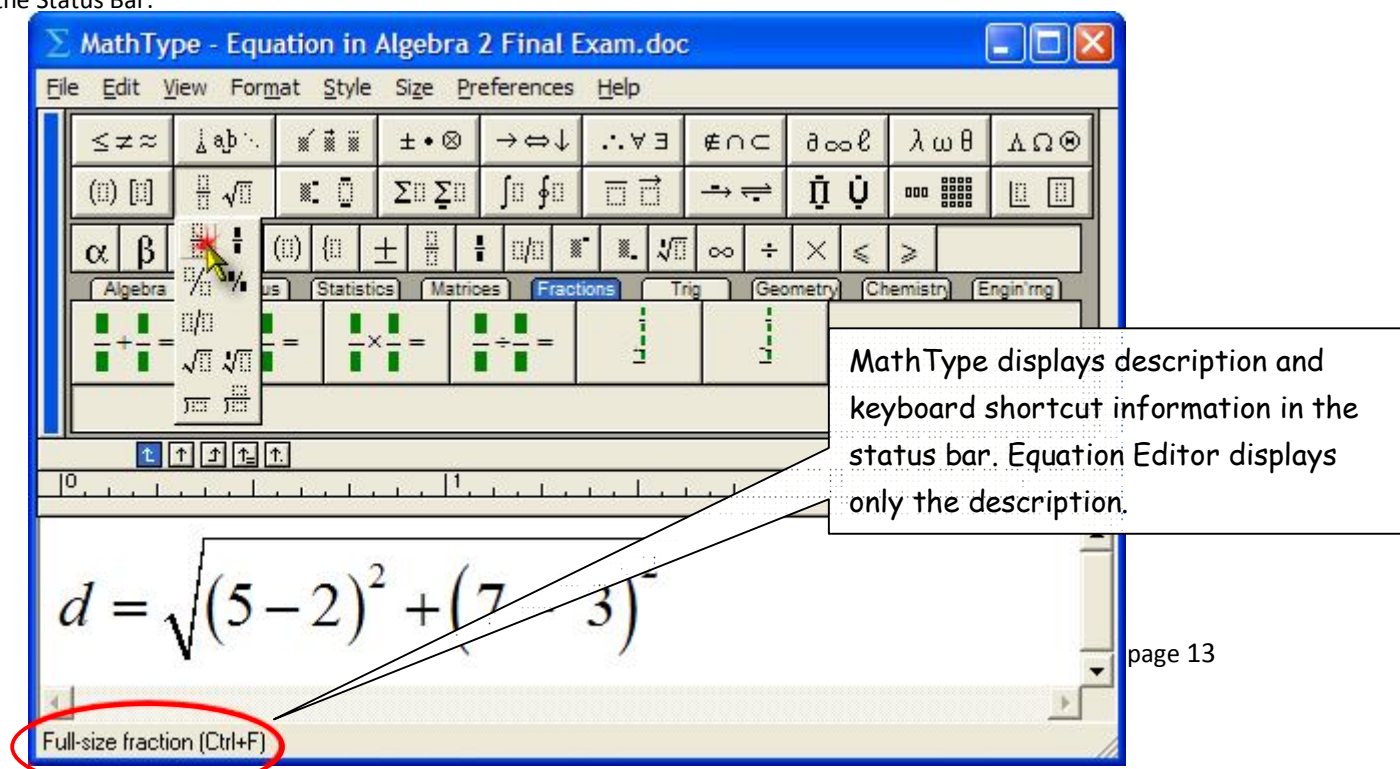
the Status Bar.

MathType - Equation in Algebra 2 Final Exam.doc

File Edit View Format Style Size Preferences Help

$\leq \neq \approx$ $\pm \bullet \otimes$ $\rightarrow \Leftrightarrow \downarrow$ $\therefore \forall \exists$ $\notin \cap \subset$ $\partial \infty \ell$ $\lambda \omega \theta$ $\Lambda \Omega \circledast$

$\alpha$ $\beta$ $\pm$ $\infty$ $\div$ $\times$ $\leqslant$ $\geqslant$

Algebra Statistics Matrices Fractions Trig Geometry Chemistry Engin'rng

MathType displays description and keyboard shortcut information in the status bar. Equation Editor displays only the description.

$d = \sqrt{(5-2)^2 + (7-3)^2}$

page 13

Full-size fraction (Ctrl+F)